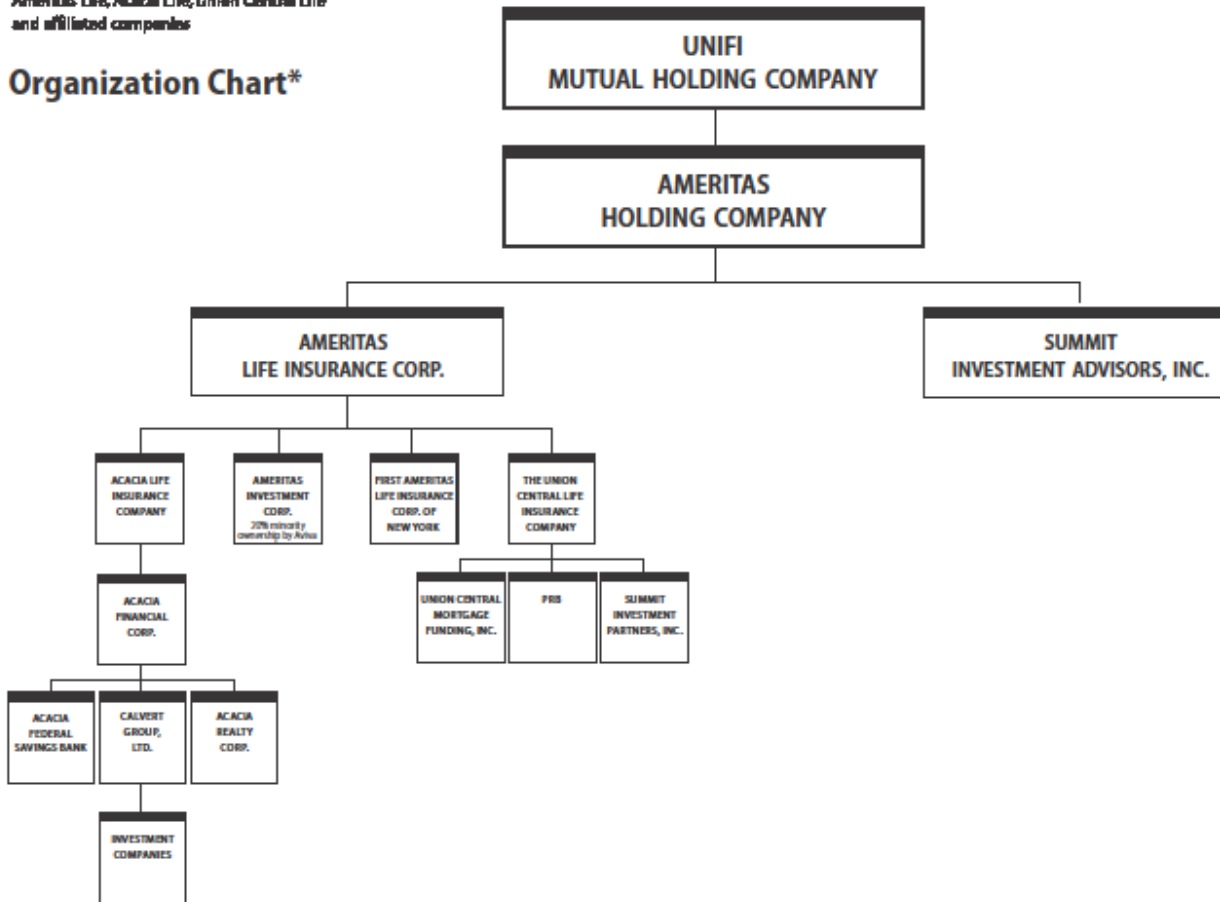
Ameritas Life, Acacia Life, Union Central Life and affiliated companies

Organization Chart*

UNIFI
MUTUAL HOLDING COMPANY

AMERITAS
HOLDING COMPANY

AMERITAS
LIFE INSURANCE CORP.

SUMMIT
INVESTMENT ADVISORS, INC.

ACACIA LIFE INSURANCE COMPANY

AMERITAS INVESTMENT CORP.
20% minority ownership by Aviva

FIRST AMERITAS LIFE INSURANCE CORP. OF NEW YORK

THE UNION CENTRAL LIFE INSURANCE COMPANY

ACACIA FINANCIAL CORP.

UNION CENTRAL MORTGAGE FUNDING, INC.

PRB

SUMMIT INVESTMENT PARTNERS, INC.

ACACIA FEDERAL SAVINGS BANK

CALVERT GROUP, LTD.

ACACIA REALTY CORP.

INVESTMENT COMPANIES